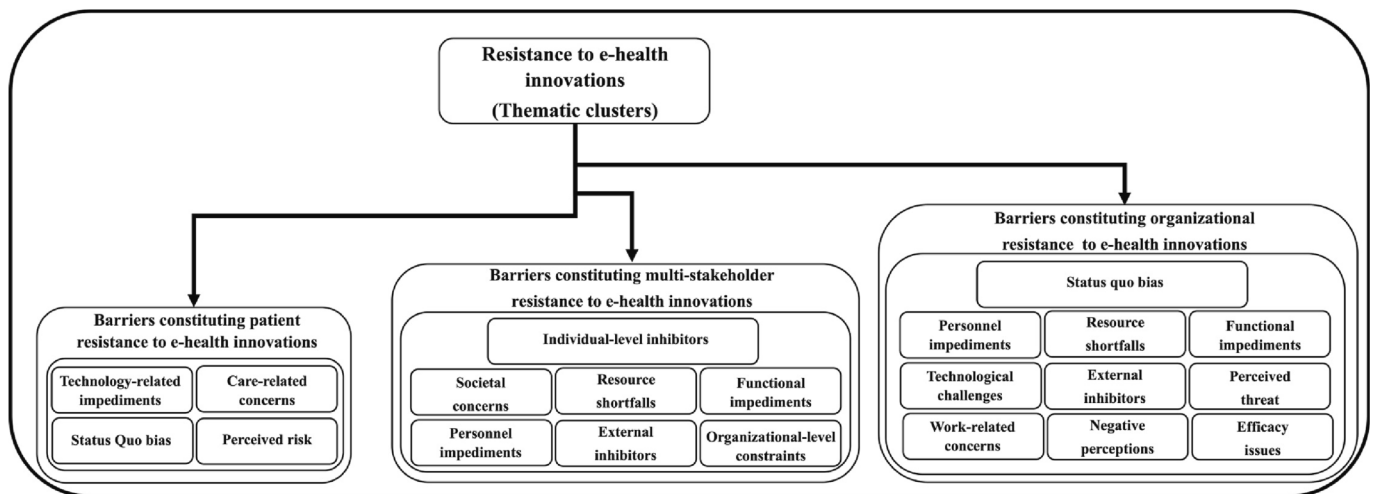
Resistance to e-health innovations (Thematic clusters)

Barriers constituting patient resistance to e-health innovations

Technology-related impediments

Care-related concerns

Status Quo bias

Perceived risk

Barriers constituting multi-stakeholder resistance to e-health innovations

Individual-level inhibitors

Societal concerns

Resource shortfalls

Functional impediments

Personnel impediments

External inhibitors

Organizational-level constraints

Barriers constituting organizational resistance to e-health innovations

Status quo bias

Personnel impediments

Resource shortfalls

Functional impediments

Technological challenges

External inhibitors

Perceived threat

Work-related concerns

Negative perceptions

Efficacy issues